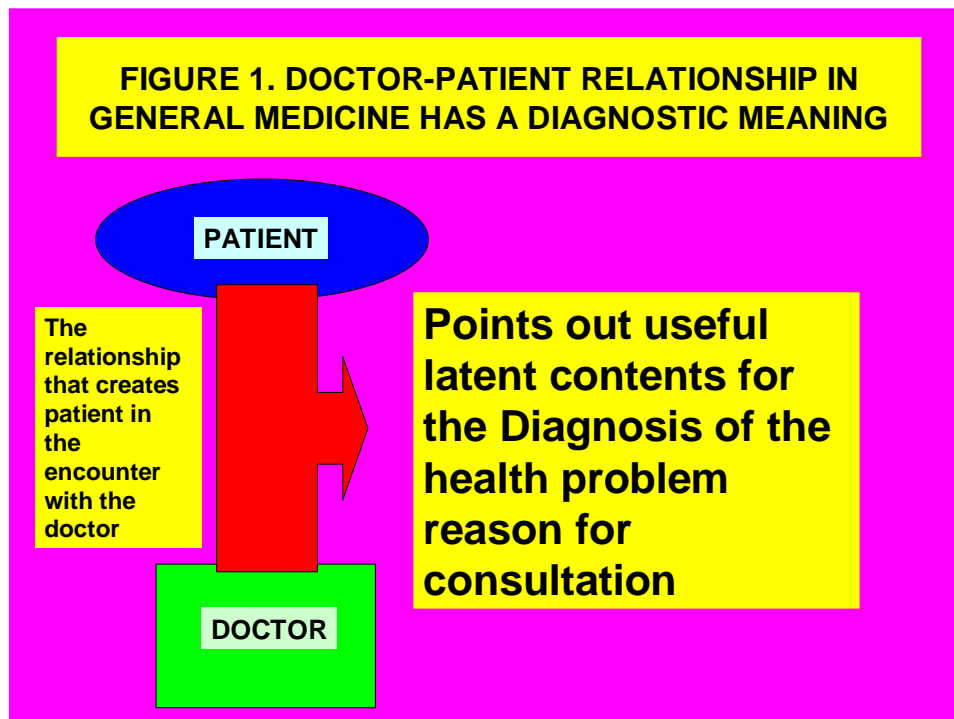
FIGURE 1. DOCTOR-PATIENT RELATIONSHIP IN GENERAL MEDICINE HAS A DIAGNOSTIC MEANING

PATIENT

The relationship that creates patient in the encounter with the doctor

Points out useful latent contents for the Diagnosis of the health problem reason for consultation

DOCTOR